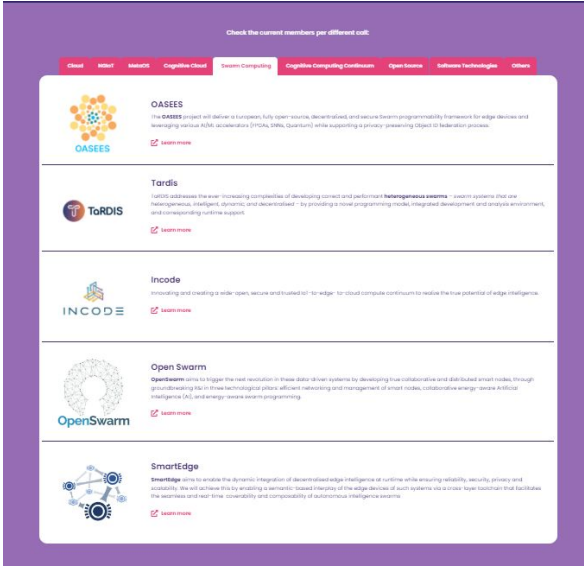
Check the current members per different call:

Cloud | NGIoT | MetaOS | Cognitive Cloud | Swarm Computing | Cognitive Computing Continuum | Open Source | Software Technologies | Others

OASEES

OASEES

The OASEES project will deliver a European, fully open-source, decentralized, and secure Swarm programmability framework for edge devices and leveraging various AI/ML accelerators (FPGAs, SNNs, Quantum) while supporting a privacy-preserving Object ID federation process.

Learn more

TaRDIS

Tardis

TaRDIS addresses the ever-increasing complexities of developing correct and performant heterogeneous swarms - swarm systems that are heterogeneous, intelligent, dynamic and decentralised - by providing a novel programming model, integrated development and analysis environment, and corresponding runtime support.

Learn more

INCODE

Incode

Innovating and creating a wide-open, secure and trusted IoT-to-edge-to-cloud compute continuum to realize the true potential of edge intelligence.

Learn more

OpenSwarm

Open Swarm

OpenSwarm aims to trigger the next revolution in these data-driven systems by developing true collaborative and distributed smart nodes, through groundbreaking R&I in three technological pillars: efficient networking and management of smart nodes, collaborative energy-aware Artificial Intelligence (AI), and energy-aware swarm programming.

Learn more

SmartEdge

SmartEdge aims to enable the dynamic integration of decentralised edge intelligence at runtime while ensuring reliability, security, privacy and scalability. We will achieve this by enabling a semantic-based interplay of the edge devices of such systems via a cross-layer toolchain that facilitates the seamless and real-time discoverability and composability of autonomous intelligence swarms.

Learn more